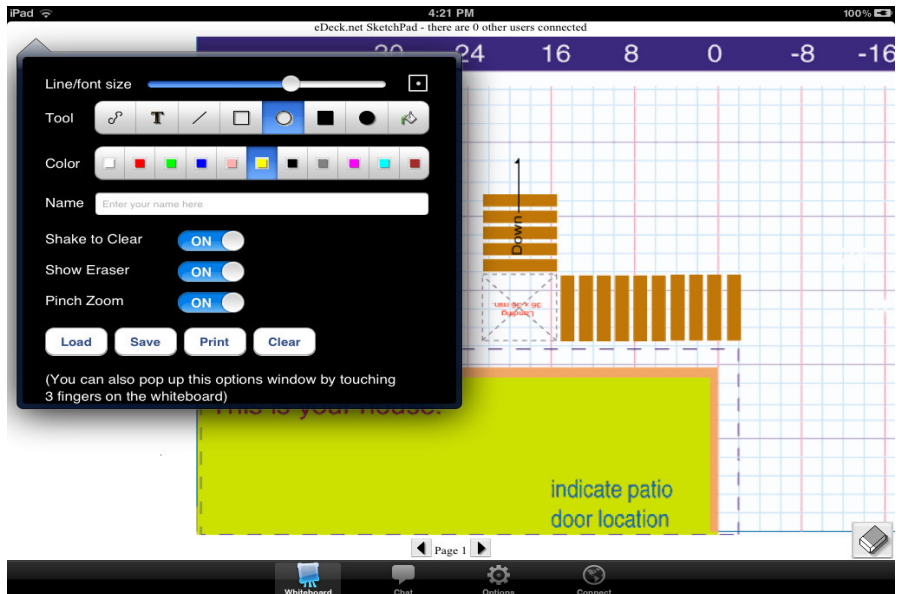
iPad
4:21 PM
100%
eDeck.net SketchPad - there are 0 other users connected

Line/font size
Tool
Color
Name
Enter your name here
Shake to Clear
ON
Show Eraser
ON
Pinch Zoom
ON
Load
Save
Print
Clear
(You can also pop up this options window by touching 3 fingers on the whiteboard)

20
24
16
8
0
-8
-16

Down
Landing
36 x 36 min.

This is your house.
indicate patio door location

Page 1

Whiteboard
Chat
Options
Connect